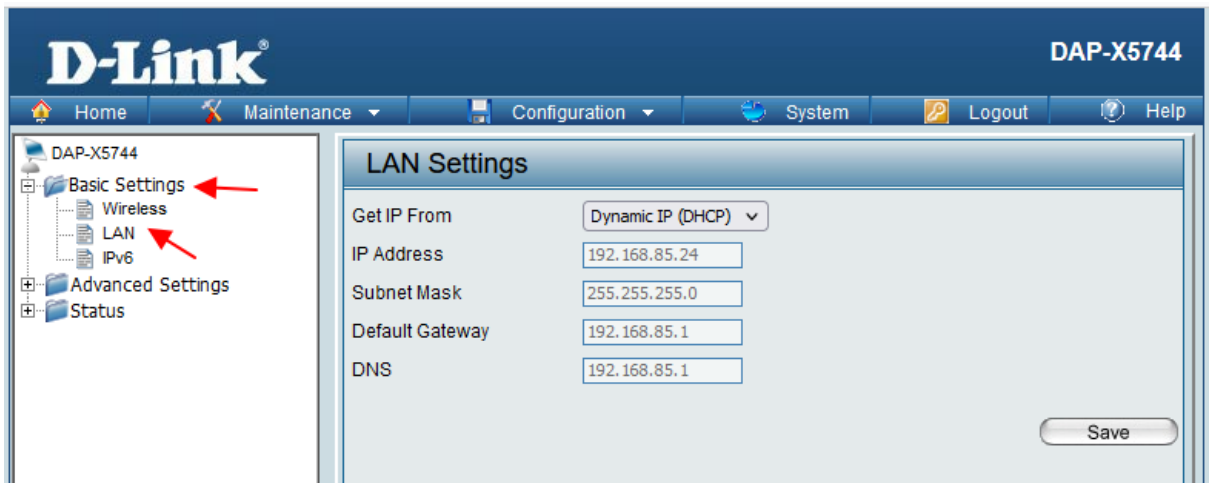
D-Link®

DAP-X5744

Home | Maintenance | Configuration | System | Logout | Help

DAP-X5744
Basic Settings
Wireless
LAN
IPv6
Advanced Settings
Status

LAN Settings

| | |
|---|---|
| Get IP From | Dynamic IP (DHCP) |
| IP Address | 192.168.85.24 |
| Subnet Mask | 255.255.255.0 |
| Default Gateway | 192.168.85.1 |
| DNS | 192.168.85.1 |

Save